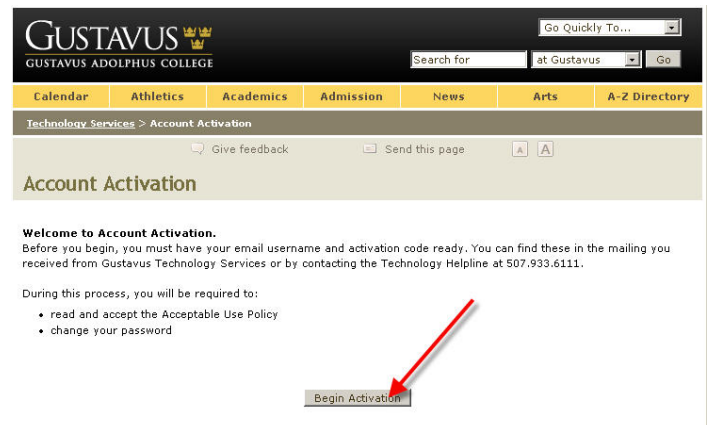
GUSTAVUS
GUSTAVUS ADOLPHUS COLLEGE

Go Quickly To...

Search for

at Gustavus

Go

Calendar | Athletics | Academics | Admission | News | Arts | A-Z Directory

Technology Services > Account Activation

Give feedback

Send this page

A A

Account Activation

Welcome to Account Activation.
Before you begin, you must have your email username and activation code ready. You can find these in the mailing you received from Gustavus Technology Services or by contacting the Technology Helpline at 507.933.6111.

During this process, you will be required to:

• read and accept the Acceptable Use Policy
• change your password

Begin Activation